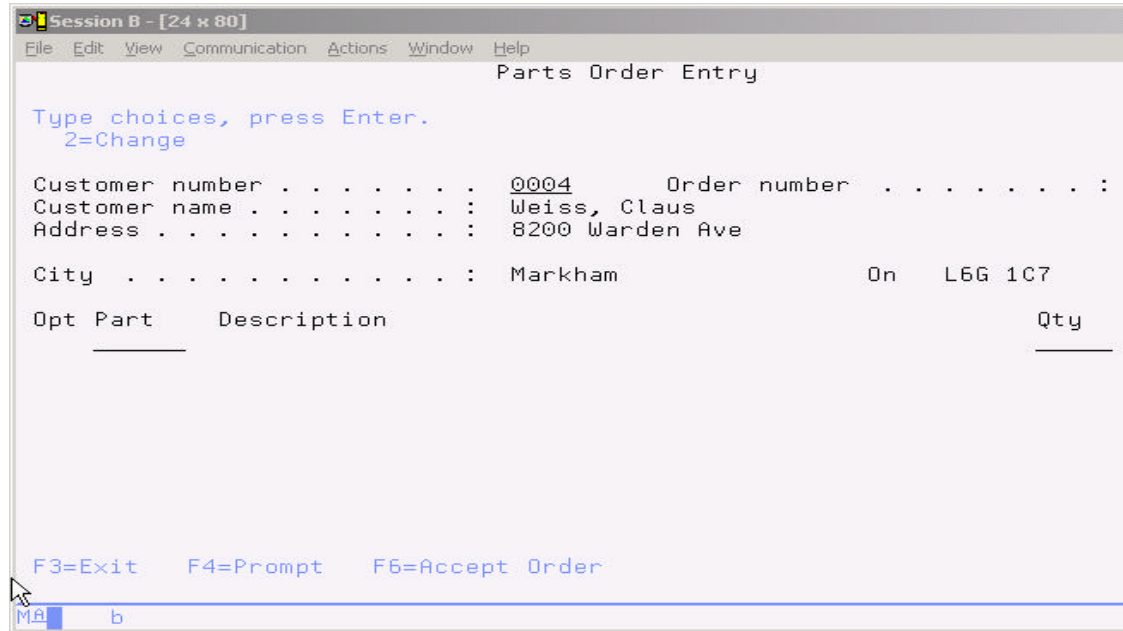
Session B - [24 x 80]
File Edit View Communication Actions Window Help

Parts Order Entry

Type choices, press Enter.
2=Change

Customer number . . . . . . . . 0004 Order number . . . . . . . . :
Customer name . . . . . . . . : Weiss, Claus
Address . . . . . . . . . . . : 8200 Warden Ave

City . . . . . . . . . . . . : Markham On L6G 1C7

Opt Part Description Qty

F3=Exit F4=Prompt F6=Accept Order

MA b